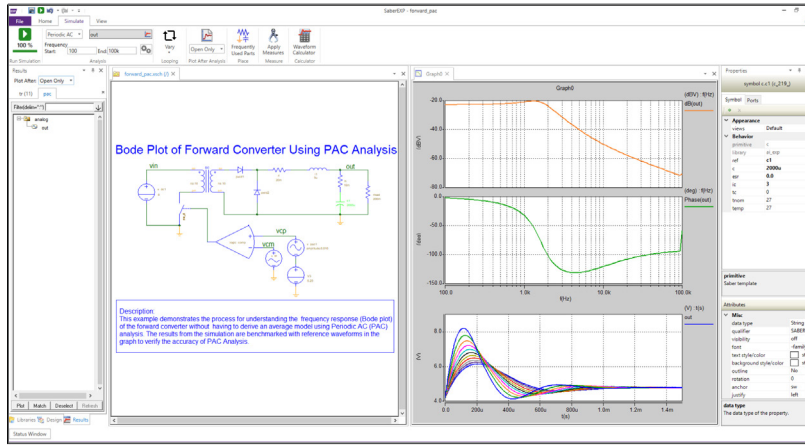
SaberEXP - forward_pac

File Home Simulate View

Periodic AC out
100 % Frequency: Start: 100 End: 100k
Run Simulation Analysis
Vary Looping
Open Only Plot After Analysis
Frequently Used Parts Place
Apply Measures Measure
Waveform Calculator Calculator

Results
Plot After: Open Only
tr (11) pac
Filter(delim=";")
analog
out
Plot Match Deselect Refresh
Libraries Design Results
Status Window

forward_pac.sch (/)

Bode Plot of Forward Converter Using PAC Analysis
vin
out
vcp
vcm

Description:
This example demonstrates the process for understanding the frequency response (Bode plot) of the forward converter without having to derive an average model using Periodic AC (PAC) analysis. The results from the simulation are benchmarked with reference waveforms in the graph to verify the accuracy of PAC Analysis.

Graph0

Graph0
(dB(V) : f(Hz)
dB(out)
-20.0
-40.0
-60.0
-80.0
(dB(V))
(deg) : f(Hz)
Phase(out)
0.0
-50.0
-100.0
-150.0
(deg)
100.0 1.0k 10.0k 100.0k
f(Hz)
(V) : t(s)
out
8.0
6.0
4.0
(V)
0 200u 400u 600u 800u 1.0m 1.2m 1.4m
t(s)

Properties
symbol c.c1 (c_219_)
Symbol Ports
Appearance
views Default
Behavior
primitive c
library pl_sspi
ref c1
c 2000u
esr 0.0
ic 3
tc 0
tnom 27
temp 27

primitive
Saber template

Attributes
Misc
data type String
qualifier SABER
visibility off
font -famil
text style/color
background style/color
outline No
rotation 0
anchor sw
justify left

data type
The data type of the property.